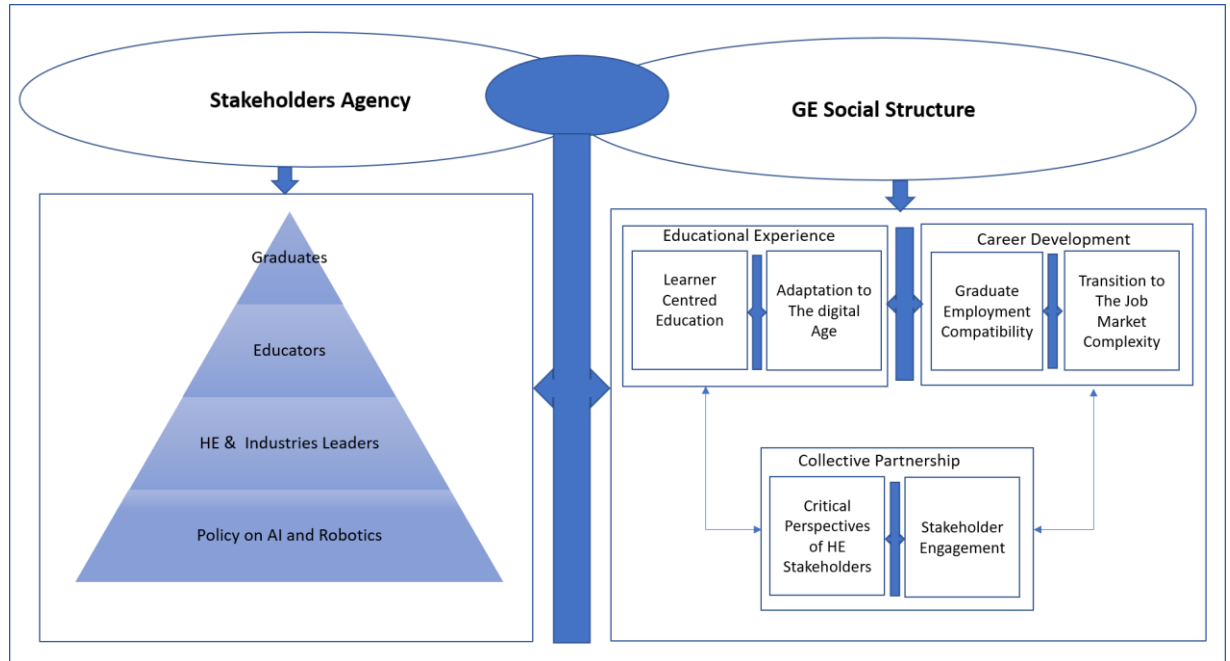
Stakeholders Agency

GE Social Structure

Graduates

Educators

HE & Industries Leaders

Policy on AI and Robotics

Educational Experience

Learner Centred Education

Adaptation to The digital Age

Career Development

Graduate Employment Compatibility

Transition to The Job Market Complexity

Collective Partnership

Critical Perspectives of HE Stakeholders

Stakeholder Engagement